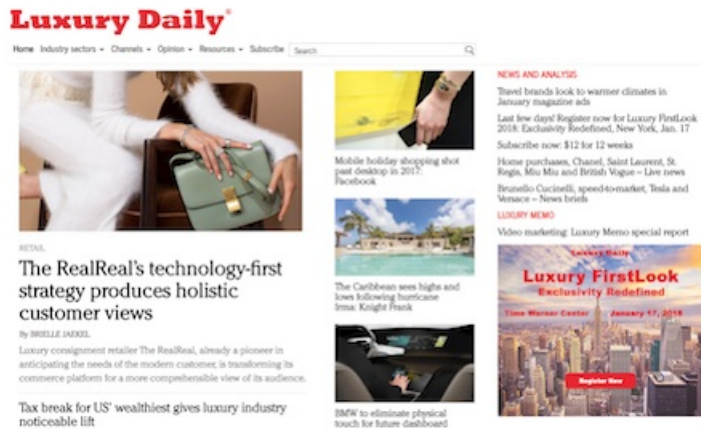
Luxury Daily®

Home Industry sectors Channels Opinion Resources Subscribe Search

RETAIL

The RealReal's technology-first strategy produces holistic customer views

By BRIELLE JAEKEL

Luxury consignment retailer The RealReal, already a pioneer in anticipating the needs of the modern customer, is transforming its commerce platform for a more comprehensible view of its audience.

Tax break for US' wealthiest gives luxury industry noticeable lift

Mobile holiday shopping shot past desktop in 2017: Facebook

The Caribbean sees highs and lows following hurricane Irma: Knight Frank

BMW to eliminate physical touch for future dashboard

NEWS AND ANALYSIS

Travel brands look to warmer climates in January magazine ads

Last few days! Register now for Luxury FirstLook 2018: Exclusivity Redefined, New York, Jan. 17

Subscribe now: $12 for 12 weeks

Home purchases, Chanel, Saint Laurent, St. Regis, Miu Miu and British Vogue – Live news

Brunello Cucinelli, speed-to-market, Tesla and Versace – News briefs

LUXURY MEMO

Video marketing: Luxury Memo special report

Luxury Daily

Luxury FirstLook

Exclusivity Redefined

Time Warner Center January 17, 2018

Register Now